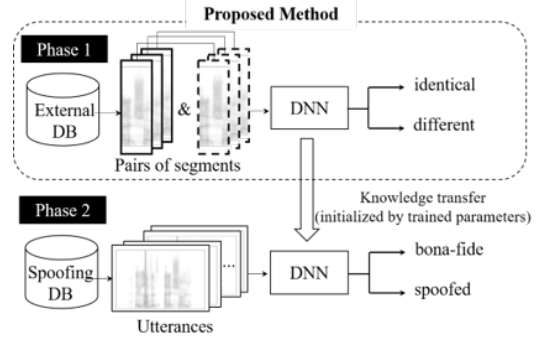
Proposed Method

Phase 1

External DB

&

Pairs of segments

DNN

identical

different

Knowledge transfer (initialized by trained parameters)

Phase 2

Spoofing DB

...

Utterances

DNN

bona-fide

spoofed